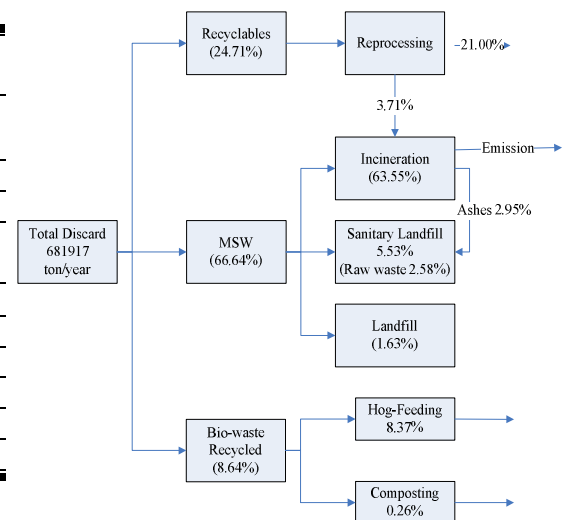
Recyclables
(24.71%)

Reprocessing

21.00%

3.71%

Incineration
(63.55%)

Emission

Ashes 2.95%

Total Discard
681917
ton/year

MSW
(66.64%)

Sanitary Landfill
5.53%
(Raw waste 2.58%)

Landfill
(1.63%)

Bio-waste
Recycled
(8.64%)

Hog-Feeding
8.37%

Composting
0.26%